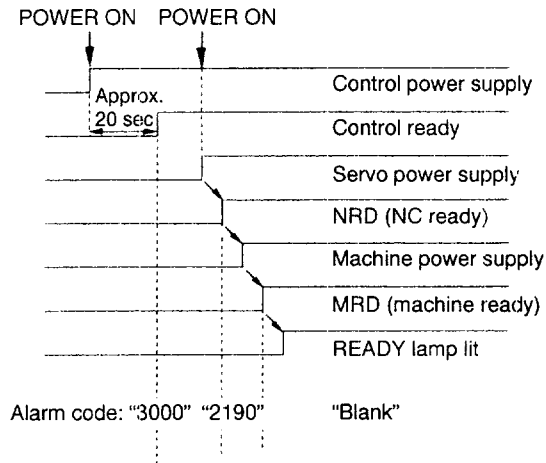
POWER ON POWER ON

Approx. 20 sec

Control power supply

Control ready

Servo power supply

NRD (NC ready)

Machine power supply

MRD (machine ready)

READY lamp lit

Alarm code: "3000" "2190" "Blank"